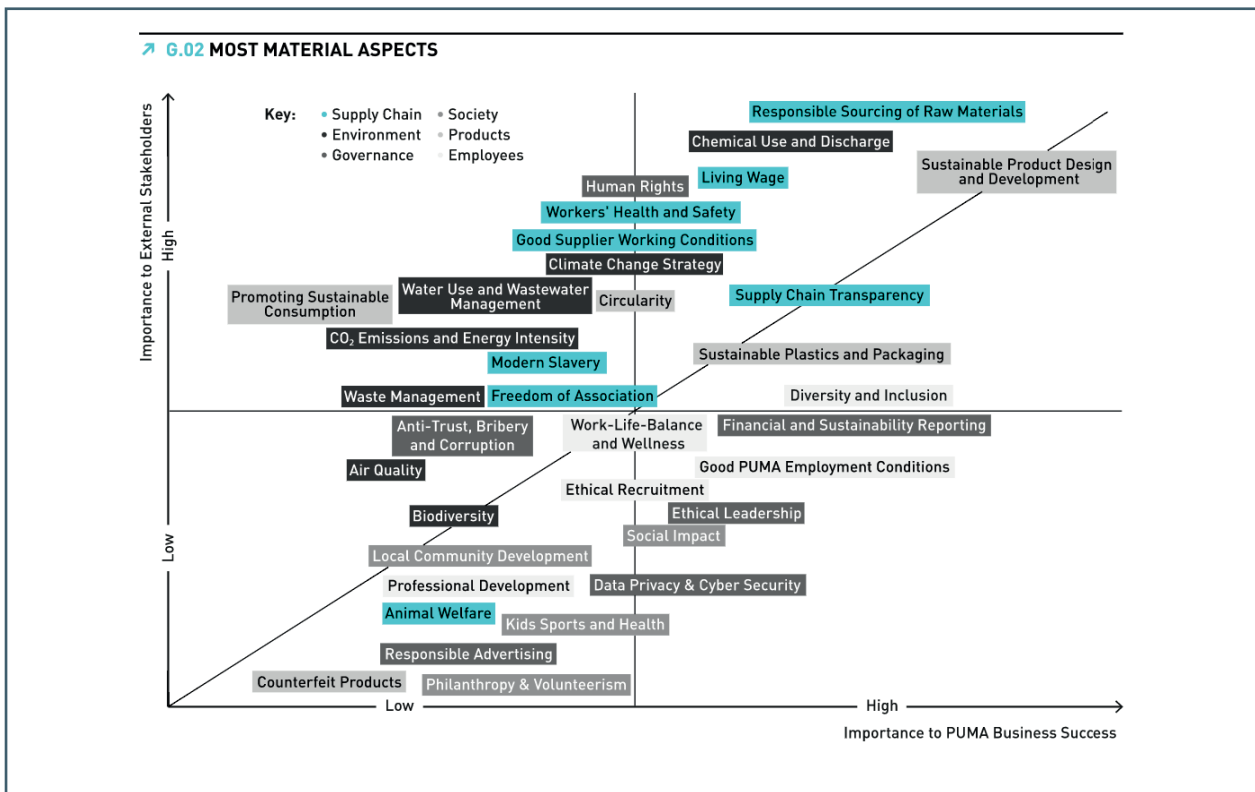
↗ G.02 MOST MATERIAL ASPECTS

Key: • Supply Chain • Society • Environment • Products • Governance • Employees

Importance to External Stakeholders

High

Low

Responsible Sourcing of Raw Materials

Chemical Use and Discharge

Sustainable Product Design and Development

Human Rights

Living Wage

Workers' Health and Safety

Good Supplier Working Conditions

Climate Change Strategy

Promoting Sustainable Consumption

Water Use and Wastewater Management

Circularity

Supply Chain Transparency

$CO_2$ Emissions and Energy Intensity

Modern Slavery

Sustainable Plastics and Packaging

Waste Management

Freedom of Association

Diversity and Inclusion

Anti-Trust, Bribery and Corruption

Work-Life-Balance and Wellness

Financial and Sustainability Reporting

Air Quality

Good PUMA Employment Conditions

Ethical Recruitment

Biodiversity

Ethical Leadership

Social Impact

Local Community Development

Professional Development

Data Privacy & Cyber Security

Animal Welfare

Kids Sports and Health

Responsible Advertising

Counterfeit Products

Philanthropy & Volunteerism

Low

High

Importance to PUMA Business Success